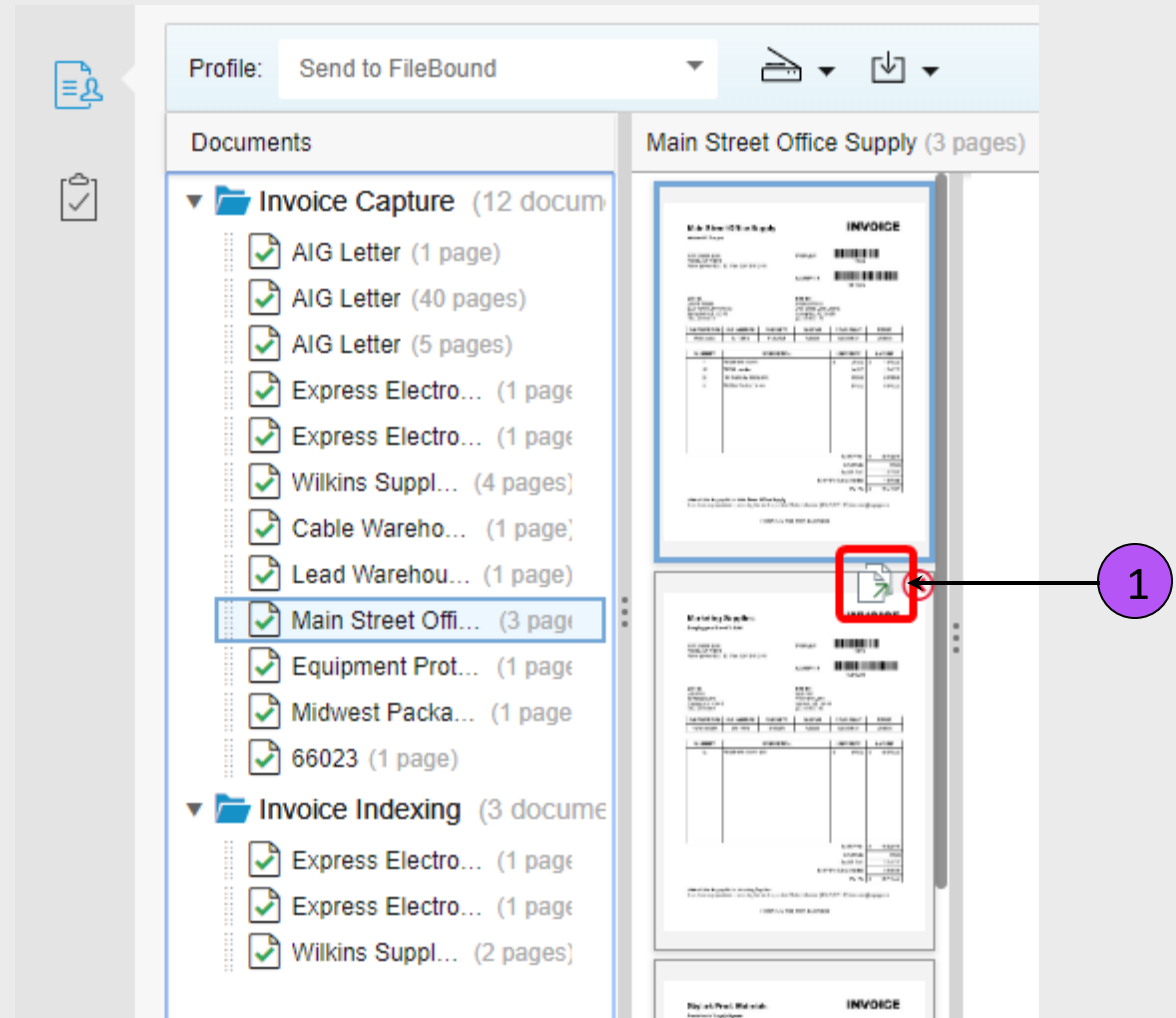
Profile: Send to FileBound

Documents

Invoice Capture (12 docum

AIG Letter (1 page)

AIG Letter (40 pages)

AIG Letter (5 pages)

Express Electro... (1 page

Express Electro... (1 page

Wilkins Suppl... (4 pages)

Cable Wareho... (1 page)

Lead Warehou... (1 page)

Main Street Offi... (3 page

Equipment Prot... (1 page

Midwest Packa... (1 page

66023 (1 page)

Invoice Indexing (3 docume

Express Electro... (1 page

Express Electro... (1 page

Wilkins Suppl... (2 pages)

Main Street Office Supply (3 pages)

INVOICE

INVOICE

INVOICE

1